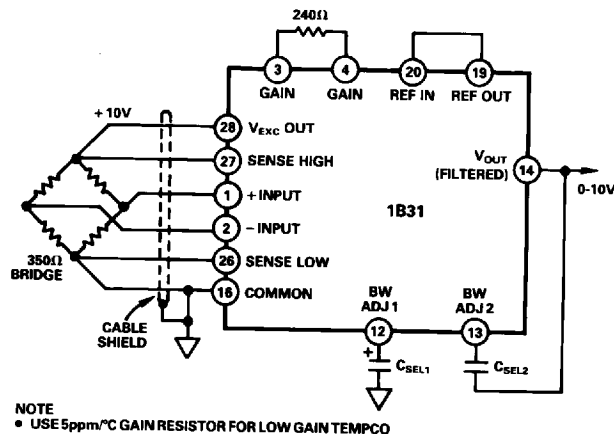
240Ω

3 GAIN
4 GAIN
20 REF IN
19 REF OUT

+10V

28 $V_{EXC}$ OUT
27 SENSE HIGH
1 +INPUT
2 −INPUT
26 SENSE LOW
16 COMMON

$V_{OUT}$ (FILTERED) 14

0-10V

1B31

350Ω BRIDGE

CABLE SHIELD

BW ADJ 1
12

BW ADJ 2
13

+

$C_{SEL1}$

$C_{SEL2}$

NOTE
• USE 5ppm/°C GAIN RESISTOR FOR LOW GAIN TEMPCO